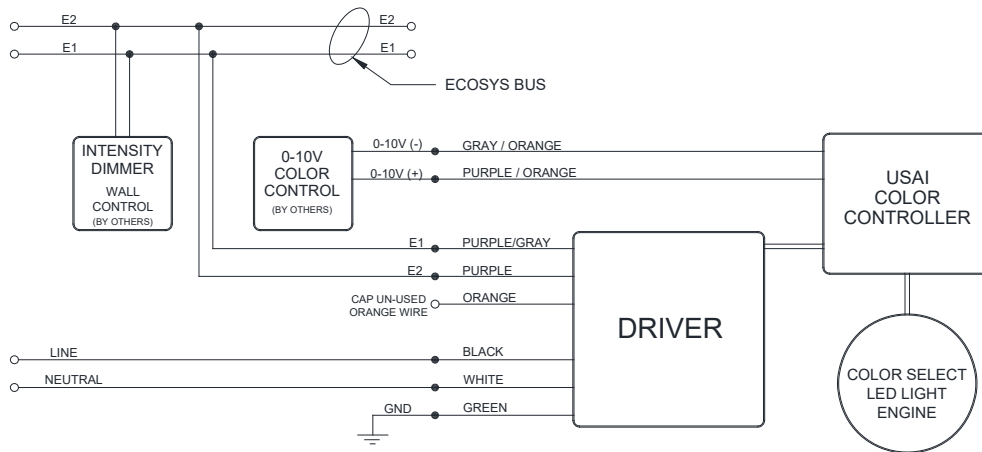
E2
E1
E2
E1
ECOSYS BUS

INTENSITY DIMMER
WALL CONTROL
(BY OTHERS)

0-10V COLOR CONTROL
(BY OTHERS)

0-10V (-)
GRAY / ORANGE
0-10V (+)
PURPLE / ORANGE

USAI COLOR CONTROLLER

E1
PURPLE/GRAY
E2
PURPLE
CAP UN-USED ORANGE WIRE
ORANGE

DRIVER

LINE
BLACK
NEUTRAL
WHITE
GND
GREEN

COLOR SELECT LED LIGHT ENGINE